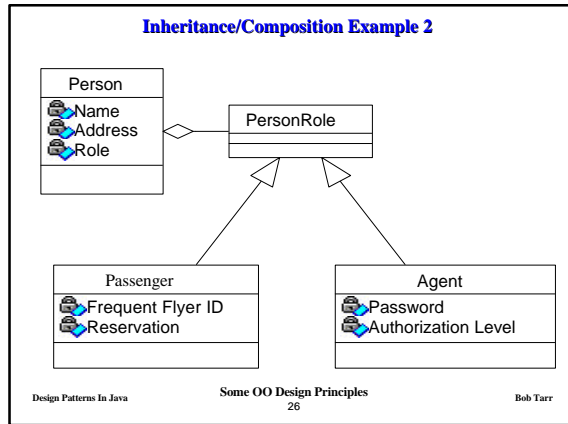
Inheritance/Composition Example 2

Person
Name
Address
Role

PersonRole

Passenger
Frequent Flyer ID
Reservation

Agent
Password
Authorization Level

Design Patterns In Java

Some OO Design Principles
26

Bob Tarr